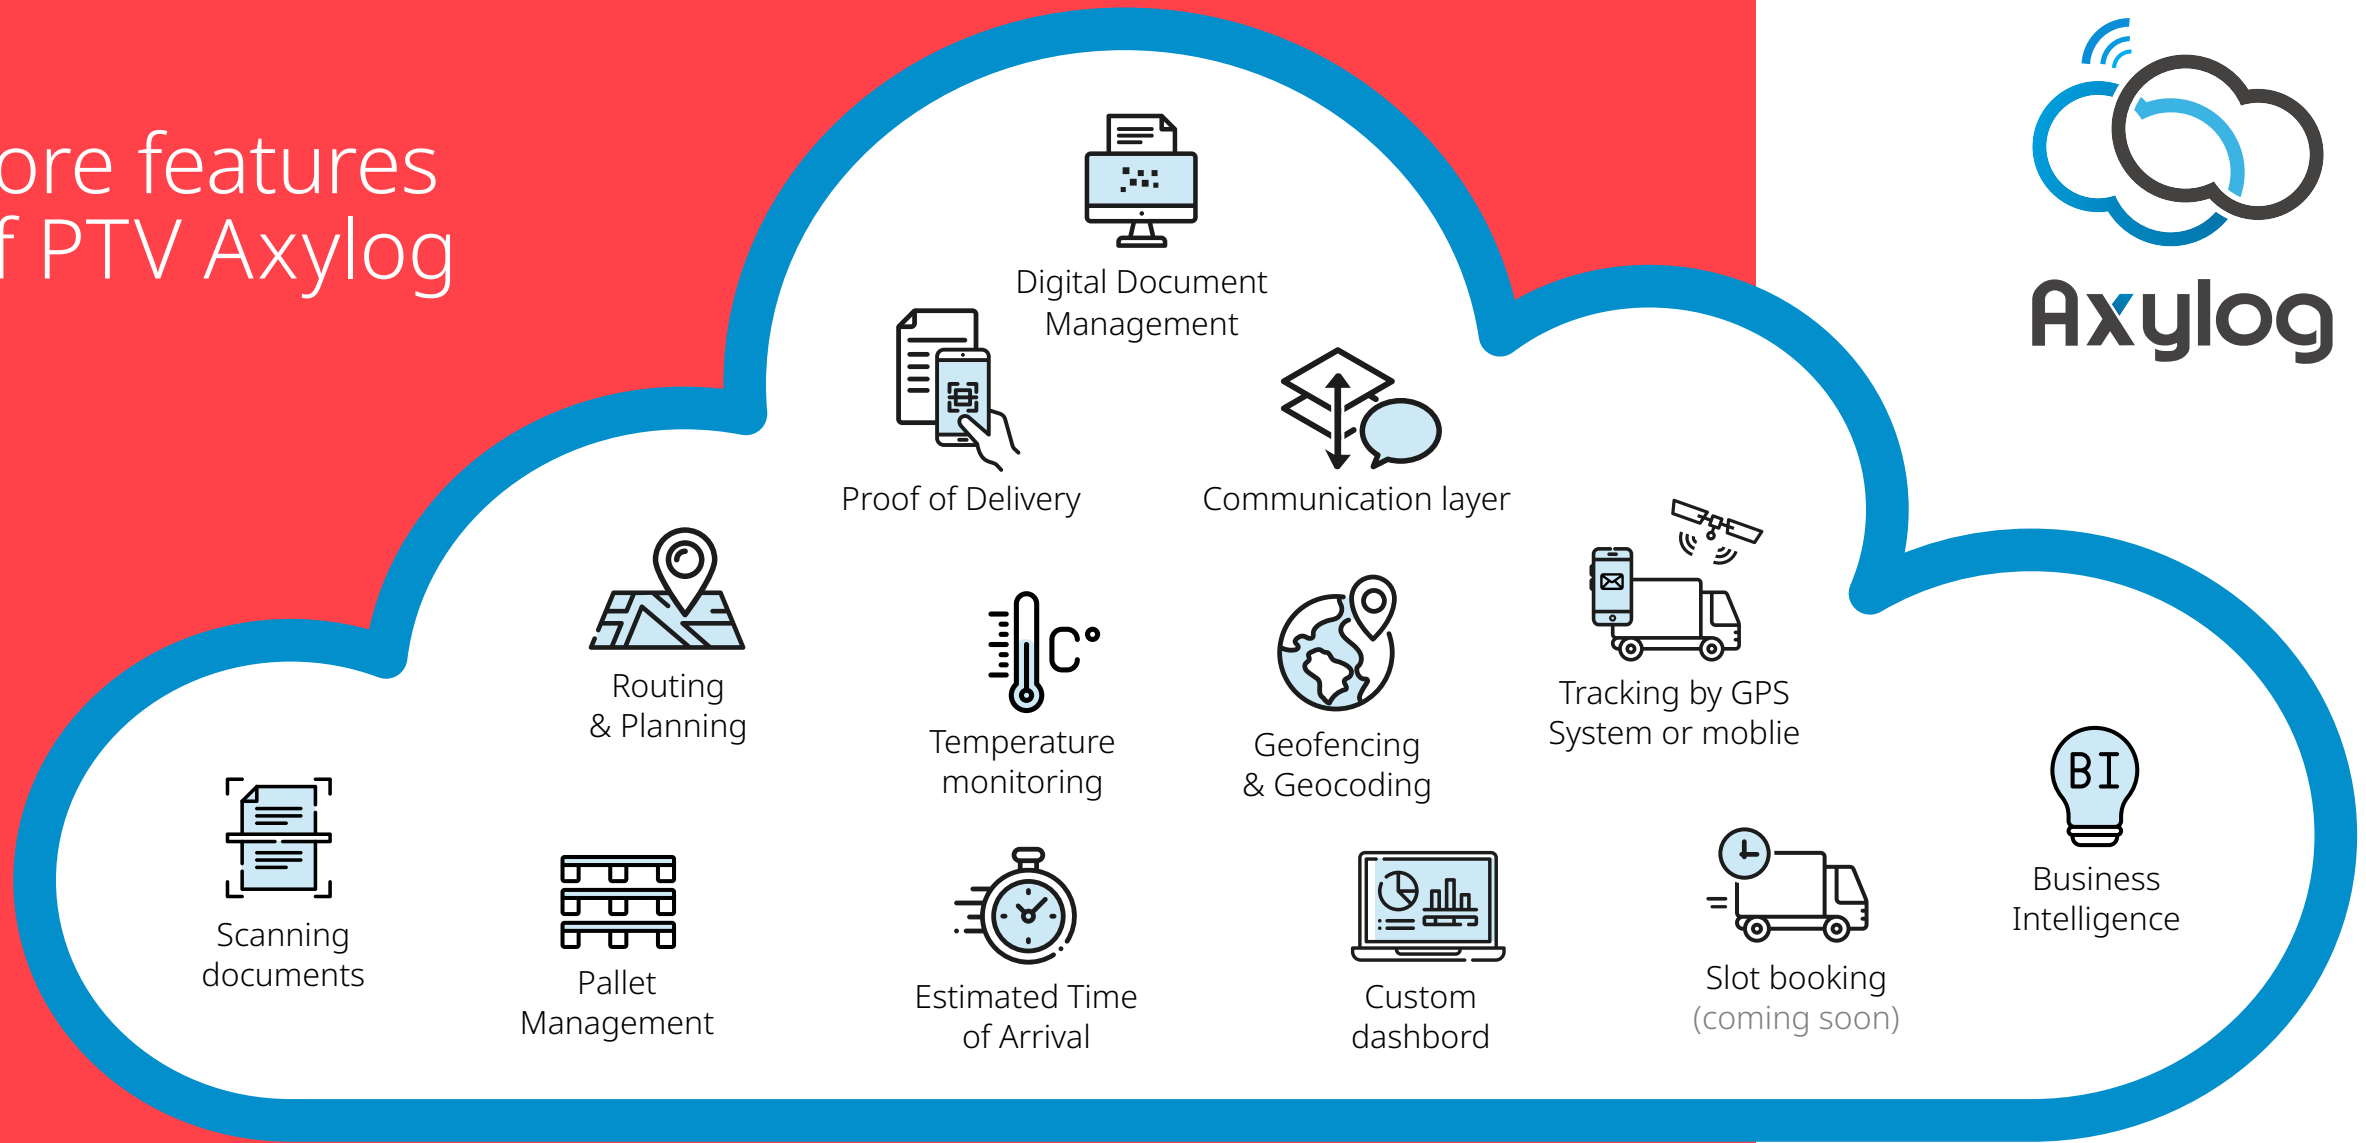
ore features
f PTV Axylog

Axylog

Digital Document Management

Proof of Delivery

Communication layer

Routing & Planning

Temperature monitoring

Geofencing & Geocoding

Tracking by GPS System or moblie

BI

Business Intelligence

Scanning documents

Pallet Management

Estimated Time of Arrival

Custom dashbord

Slot booking (coming soon)